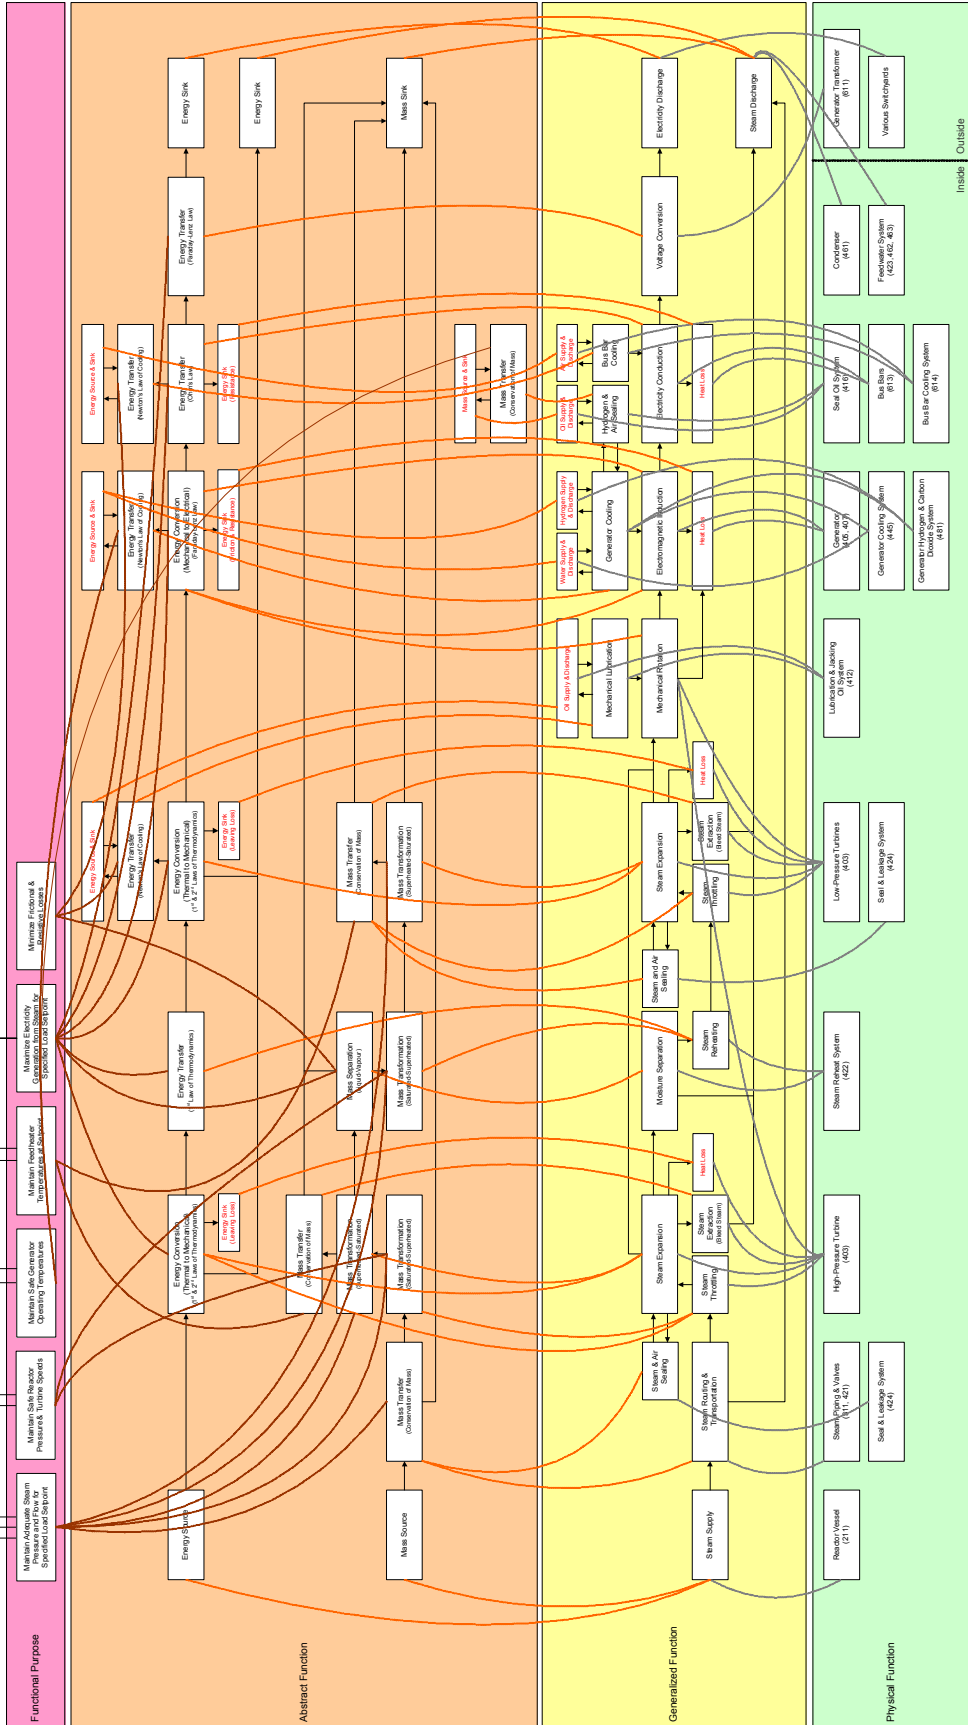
Functional Purpose

Maintain Adequate Steam Pressure and Flow for Specified Load Setpoint

Maintain Safe Reactor Pressure & Turbine Speeds

Maintain Safe Generator Operating Temperatures

Maintain Reactor Temperature at Setpoint

Maximize Electricity Generation from Steam for Specified Load Setpoint

Minimize Frictional & Residual Losses

Abstract Function

Energy Source

Energy Conversion (Thermal to Mechanical) (1st & 2nd Law of Thermodynamics)

Energy Sink (Leaking Loss)

Energy Transfer (1st Law of Thermodynamics)

Energy Conversion (Thermal to Mechanical) (1st & 2nd Law of Thermodynamics)

Energy Sink (Leaking Loss)

Energy Source & Sink

Energy Transfer (Newton's Law of Cooling)

Energy Source & Sink

Energy Transfer (Newton's Law of Cooling)

Energy Conversion (Mechanical to Electrical) (Faraday's Law)

Energy Sink (Friction / Resistance)

Energy Source & Sink

Energy Transfer (Newton's Law of Cooling)

Energy Transfer (Ohm's Law)

Energy Sink (Resistance)

Energy Transfer (Faraday's Law)

Energy Sink

Energy Sink

Mass Source

Mass Transfer (Conservation of Mass)

Mass Transfer (Conservation of Mass)

Mass Transformation (Liquid to Saturated)

Mass Transformation (Saturated to Superheated)

Mass Separation (Liquid-Vapour)

Mass Transformation (Saturated to Superheated)

Mass Transfer (Conservation of Mass)

Mass Transformation (Superheated to Saturated)

Mass Source & Sink

Mass Transfer (Conservation of Mass)

Mass Sink

Generalized Function

Steam Supply

Steam Routing & Transportation

Steam & Air Sealing

Steam Expansion

Steam Throttling

Steam Extraction (Bleed Steam)

Heat Loss

Moisture Separation

Steam Reheating

Steam and Air Sealing

Steam Expansion

Steam Throttling

Steam Extraction (Bleed Steam)

Heat Loss

Mechanical Rotation

Mechanical Lubrication

Oil Supply & Discharge

Electromagnetic Induction

Heat Loss

Generator Cooling

Water Supply & Discharge

Hydrogen Supply & Discharge

Electricity Conduction

Heat Loss

Hydrogen & Air Sealing

Oil Supply & Discharge

Bus Bar Cooling

Air Supply & Discharge

Voltage Conversion

Electricity Discharge

Steam Discharge

Physical Function

Reactor Vessel (211)

Steam Piping & Valves (311, 421)

Seal & Leakage System (424)

High-Pressure Turbine (403)

Steam Reheat System (422)

Low-Pressure Turbines (403)

Seal & Leakage System (424)

Lubrication & Jacking Oil System (412)

Generator (405, 407)

Generator Cooling System (445)

Generator Hydrogen & Carbon Dioxide System (481)

Seal Oil System (416)

Bus Bars (613)

Bus Bar Cooling System (614)

Condenser (461)

Feedwater System (423, 462, 463)

Generator Transformer (611)

Various Switchyards

Inside

Outside